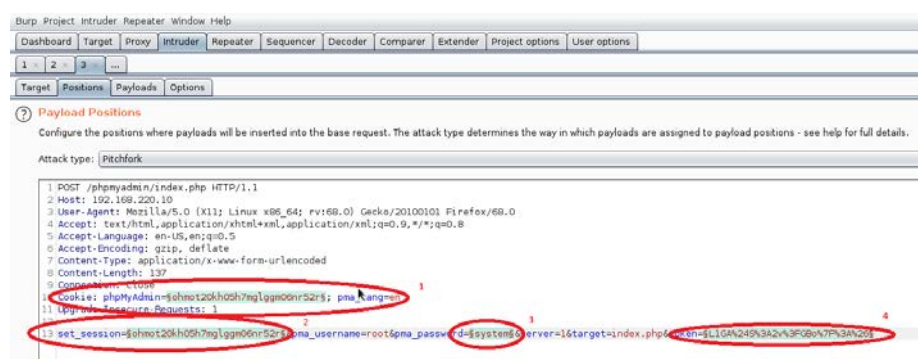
Burp Project Intruder Repeater Window Help

Dashboard Target Proxy Intruder Repeater Sequencer Decoder Comparer Extender Project options User options

1 × 2 × 3 × ...

Target Positions Payloads Options

?
Payload Positions

Configure the positions where payloads will be inserted into the base request. The attack type determines the way in which payloads are assigned to payload positions - see help for full details.

Attack type: Pitchfork

1 POST /phpmyadmin/index.php HTTP/1.1
2 Host: 192.168.220.10
3 User-Agent: Mozilla/5.0 (X11; Linux x86_64; rv:68.0) Gecko/20100101 Firefox/68.0
4 Accept: text/html,application/xhtml+xml,application/xml;q=0.9,*/*;q=0.8
5 Accept-Language: en-US,en;q=0.5
6 Accept-Encoding: gzip, deflate
7 Content-Type: application/x-www-form-urlencoded
8 Content-Length: 137
9 Connection: close
10 Cookie: phpMyAdmin=§ohmot20kh05h7mglggm06nr52r§; pma_lang=en
11 Upgrade-Insecure-Requests: 1
12
13 set_session=§ohmot20kh05h7mglggm06nr52r§&pma_username=root&pma_password=§system§&server=1&target=index.php&token=§L1GA%245%3A2v%3FGBo%7F%3A%26§

1
2
3
4